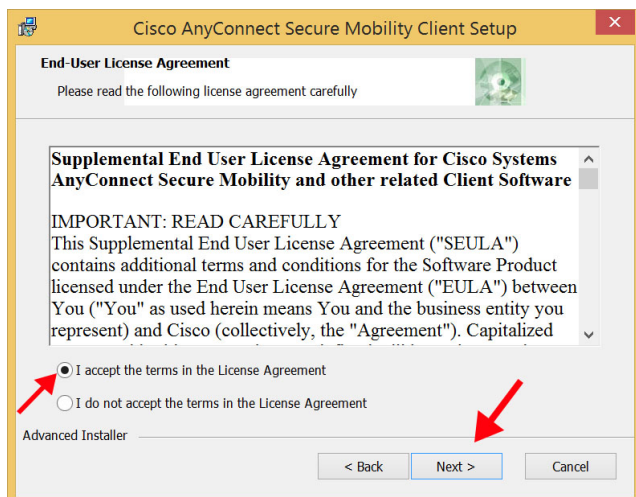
Cisco AnyConnect Secure Mobility Client Setup

End-User License Agreement

Please read the following license agreement carefully

Supplemental End User License Agreement for Cisco Systems AnyConnect Secure Mobility and other related Client Software

IMPORTANT: READ CAREFULLY
This Supplemental End User License Agreement ("SEULA") contains additional terms and conditions for the Software Product licensed under the End User License Agreement ("EULA") between You ("You" as used herein means You and the business entity you represent) and Cisco (collectively, the "Agreement"). Capitalized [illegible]

I accept the terms in the License Agreement

I do not accept the terms in the License Agreement

Advanced Installer

< Back

Next >

Cancel